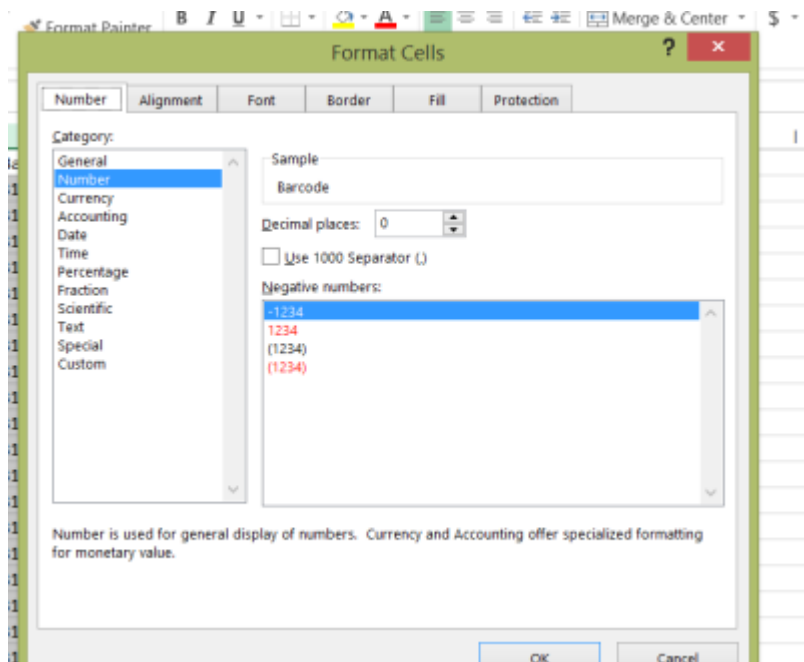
Format Painter B I U Merge & Center $

Format Cells ? ✕

Number Alignment Font Border Fill Protection

Category:
General
Number
Currency
Accounting
Date
Time
Percentage
Fraction
Scientific
Text
Special
Custom

Sample
Barcode

Decimal places: 0

Use 1000 Separator (,)

Negative numbers:
-1234
1234
(1234)
(1234)

Number is used for general display of numbers. Currency and Accounting offer specialized formatting for monetary value.

OK Cancel